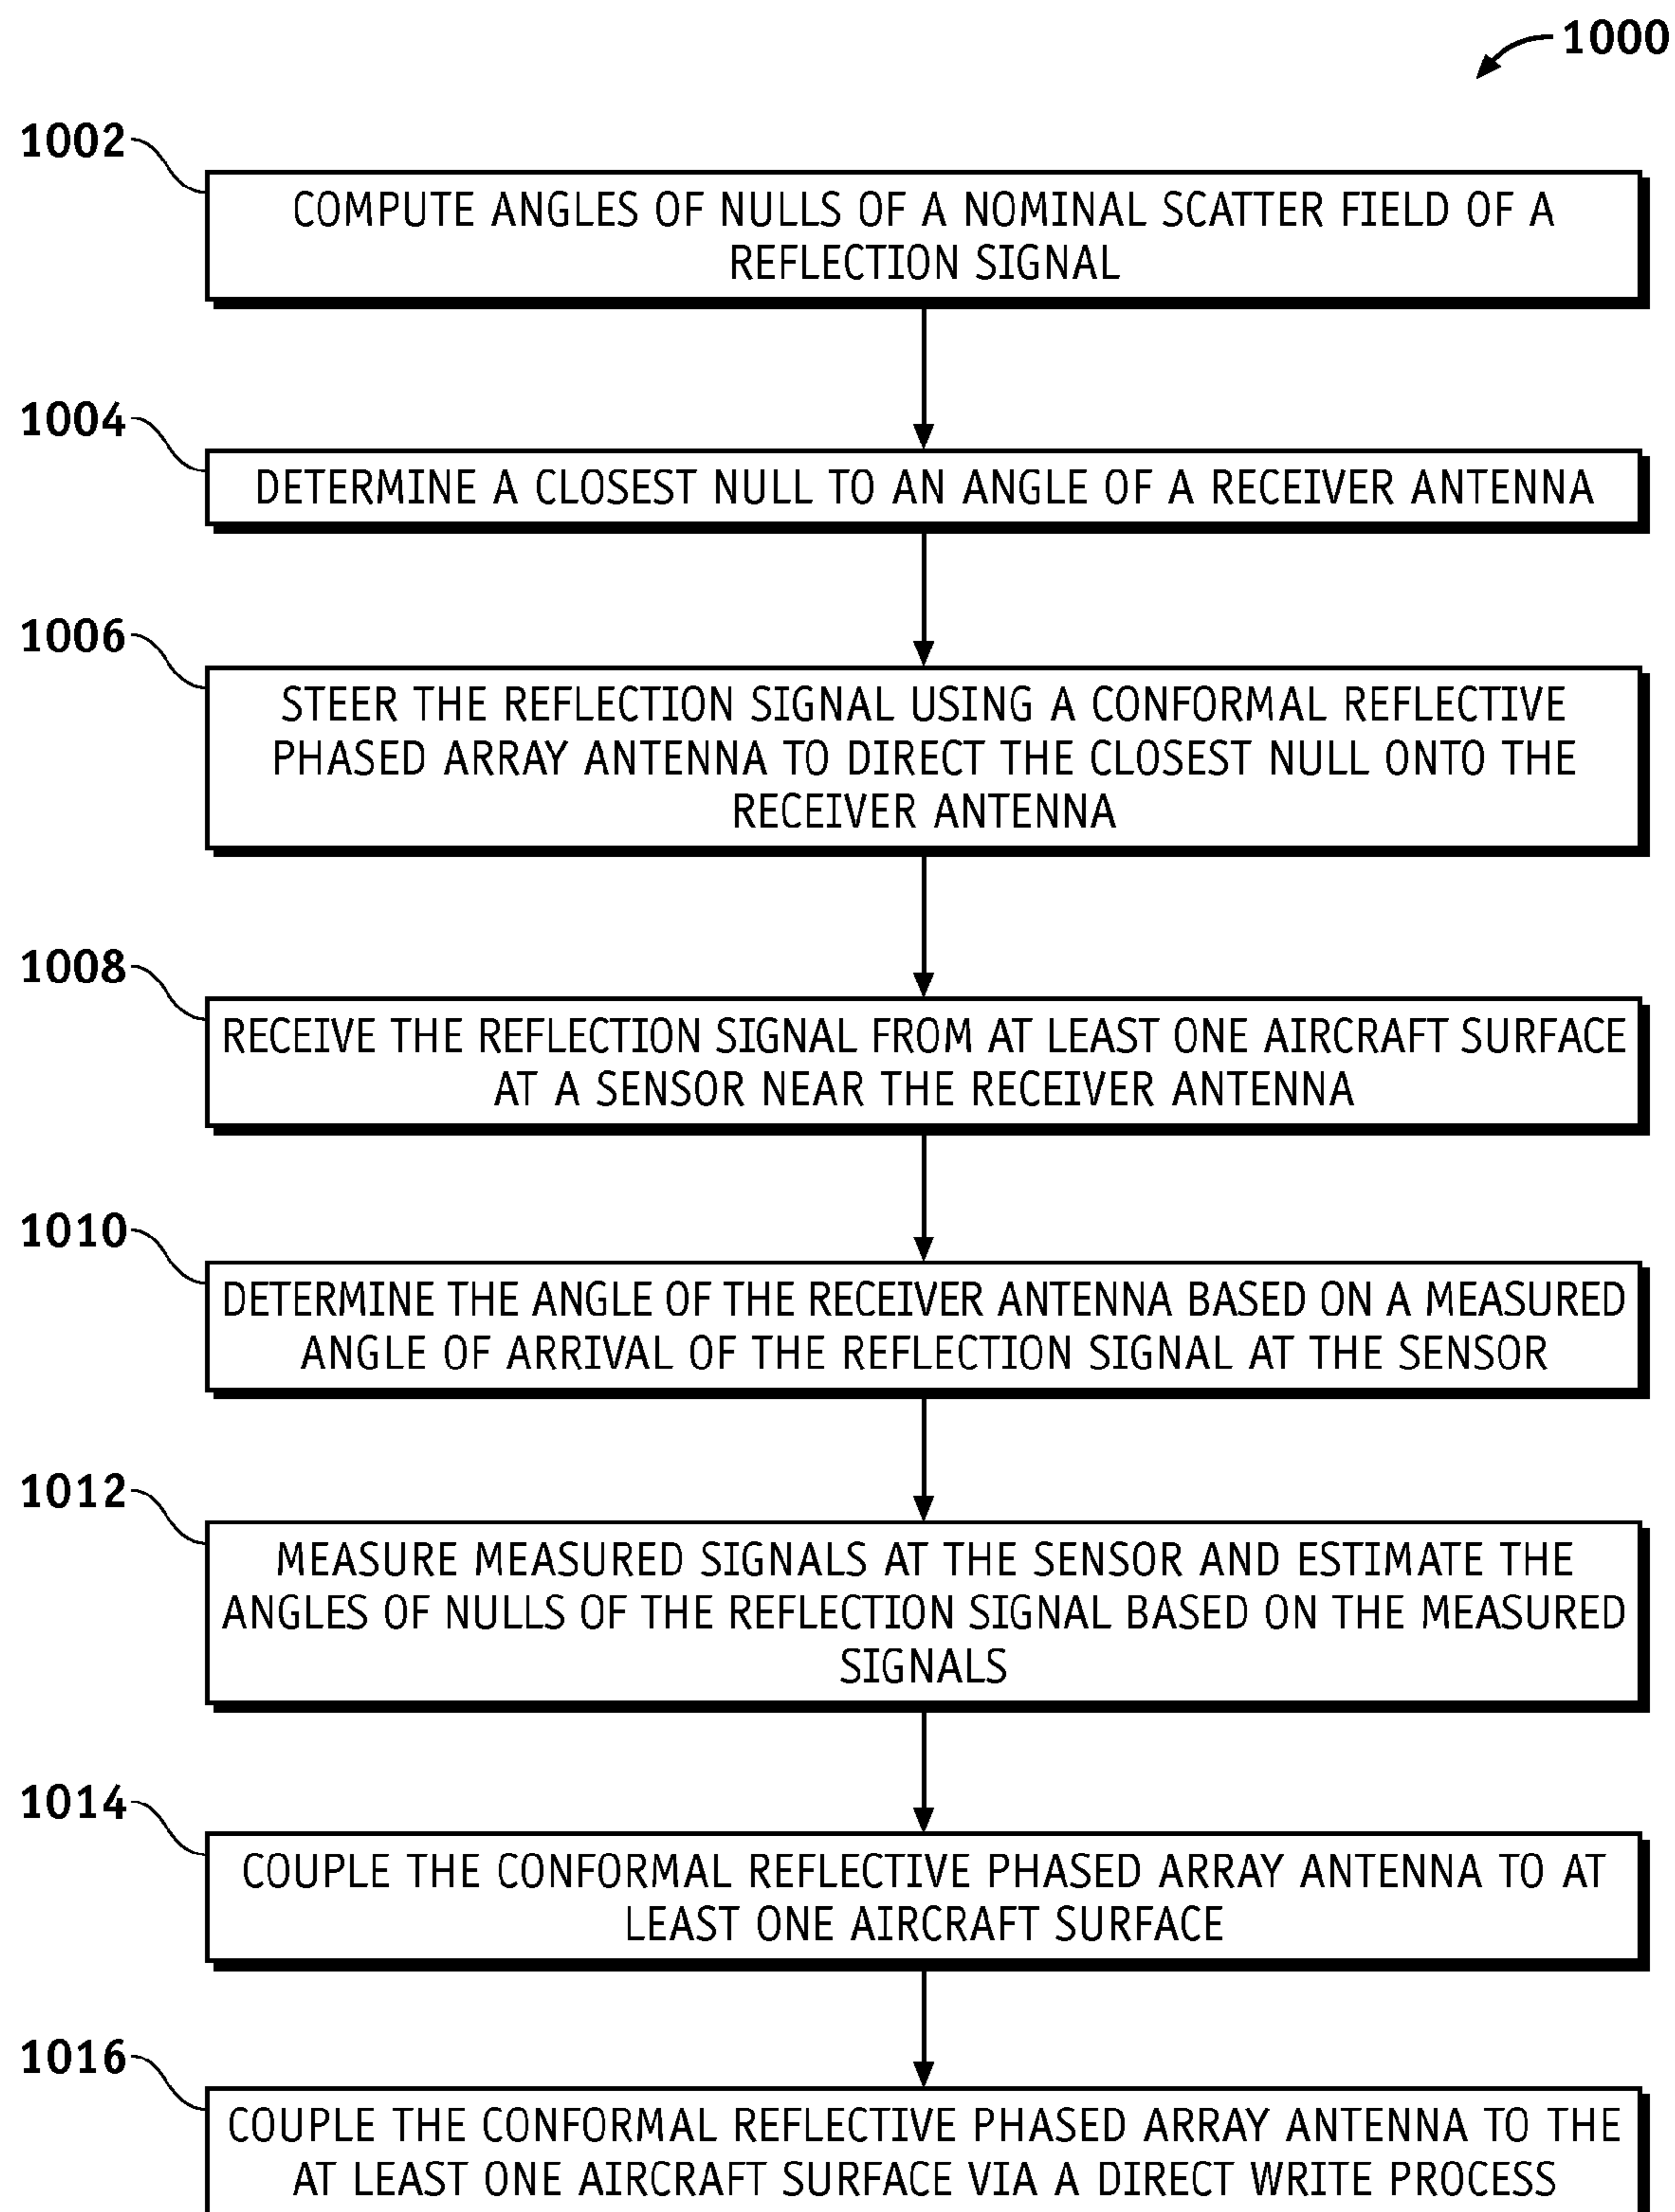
1000

1002

COMPUTE ANGLES OF NULLS OF A NOMINAL SCATTER FIELD OF A REFLECTION SIGNAL

1004

DETERMINE A CLOSEST NULL TO AN ANGLE OF A RECEIVER ANTENNA

1006

STEER THE REFLECTION SIGNAL USING A CONFORMAL REFLECTIVE PHASED ARRAY ANTENNA TO DIRECT THE CLOSEST NULL ONTO THE RECEIVER ANTENNA

1008

RECEIVE THE REFLECTION SIGNAL FROM AT LEAST ONE AIRCRAFT SURFACE AT A SENSOR NEAR THE RECEIVER ANTENNA

1010

DETERMINE THE ANGLE OF THE RECEIVER ANTENNA BASED ON A MEASURED ANGLE OF ARRIVAL OF THE REFLECTION SIGNAL AT THE SENSOR

1012

MEASURE MEASURED SIGNALS AT THE SENSOR AND ESTIMATE THE ANGLES OF NULLS OF THE REFLECTION SIGNAL BASED ON THE MEASURED SIGNALS

1014

COUPLE THE CONFORMAL REFLECTIVE PHASED ARRAY ANTENNA TO AT LEAST ONE AIRCRAFT SURFACE

1016

COUPLE THE CONFORMAL REFLECTIVE PHASED ARRAY ANTENNA TO THE AT LEAST ONE AIRCRAFT SURFACE VIA A DIRECT WRITE PROCESS